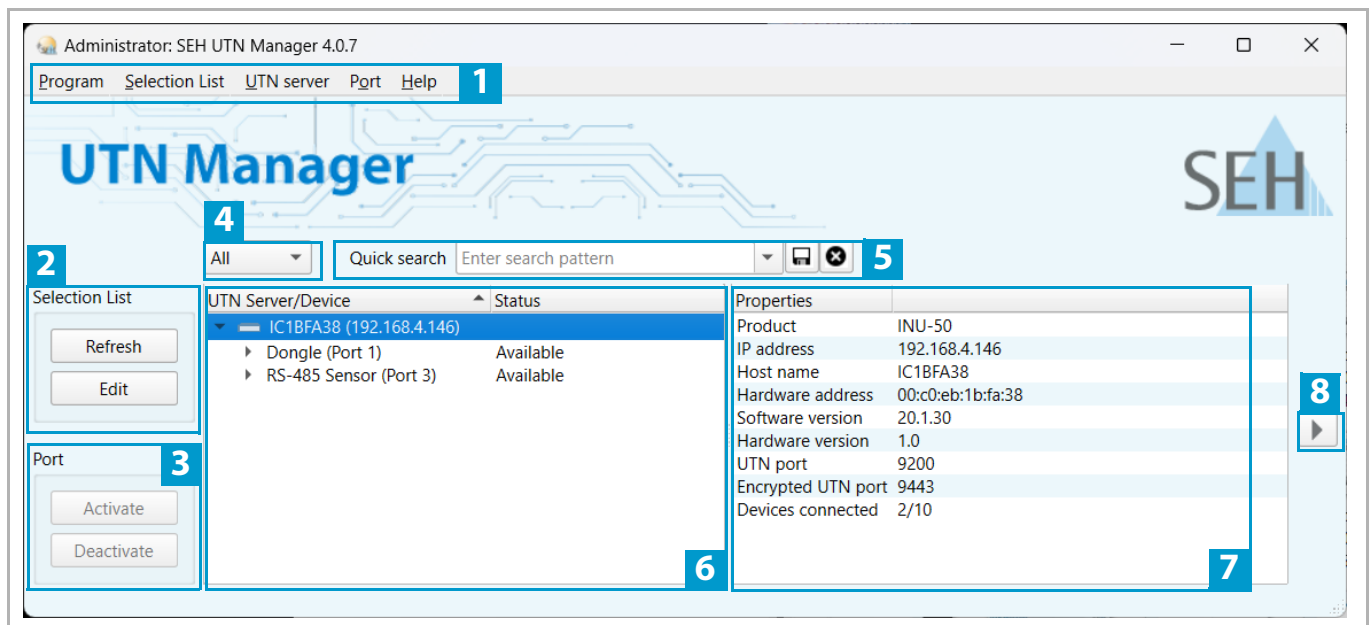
Administrator: SEH UTN Manager 4.0.7

Program Selection List UTN server Port Help 1

UTN Manager

SEH

4

All

Quick search Enter search pattern 5

2

Selection List

Refresh

Edit

Port 3

Activate

Deactivate

| UTN Server/Device | Status |
|---|---|
| IC1BFA38 (192.168.4.146) | |
| Dongle (Port 1) | Available |
| RS-485 Sensor (Port 3) | Available |

6

| Properties | |
|---|---|
| Product | INU-50 |
| IP address | 192.168.4.146 |
| Host name | IC1BFA38 |
| Hardware address | 00:c0:eb:1b:fa:38 |
| Software version | 20.1.30 |
| Hardware version | 1.0 |
| UTN port | 9200 |
| Encrypted UTN port | 9443 |
| Devices connected | 2/10 |

7

8